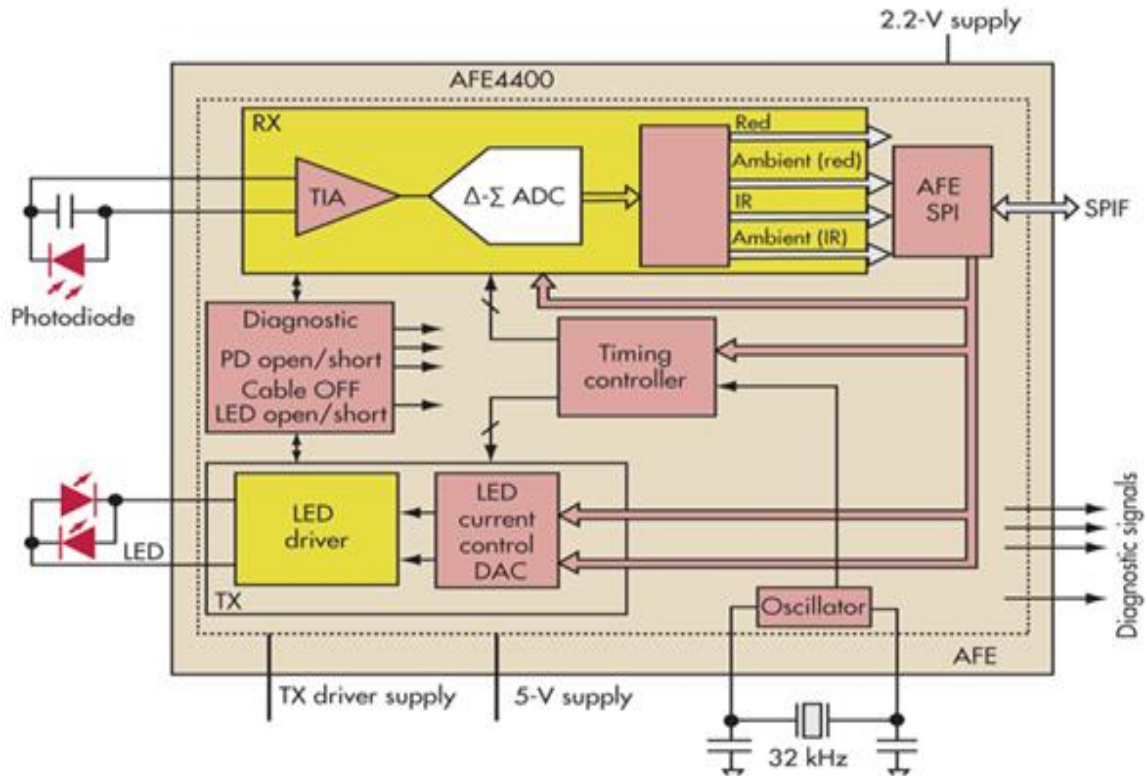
2.2-V supply

AFE4400

RX

TIA

Δ-Σ ADC

Red

Ambient (red)

IR

Ambient (IR)

AFE SPI

SPIF

Photodiode

Diagnostic
PD open/short
Cable OFF
LED open/short

Timing controller

LED driver

LED current control DAC

LED

TX

Oscillator

Diagnostic signals

AFE

TX driver supply

5-V supply

32 kHz